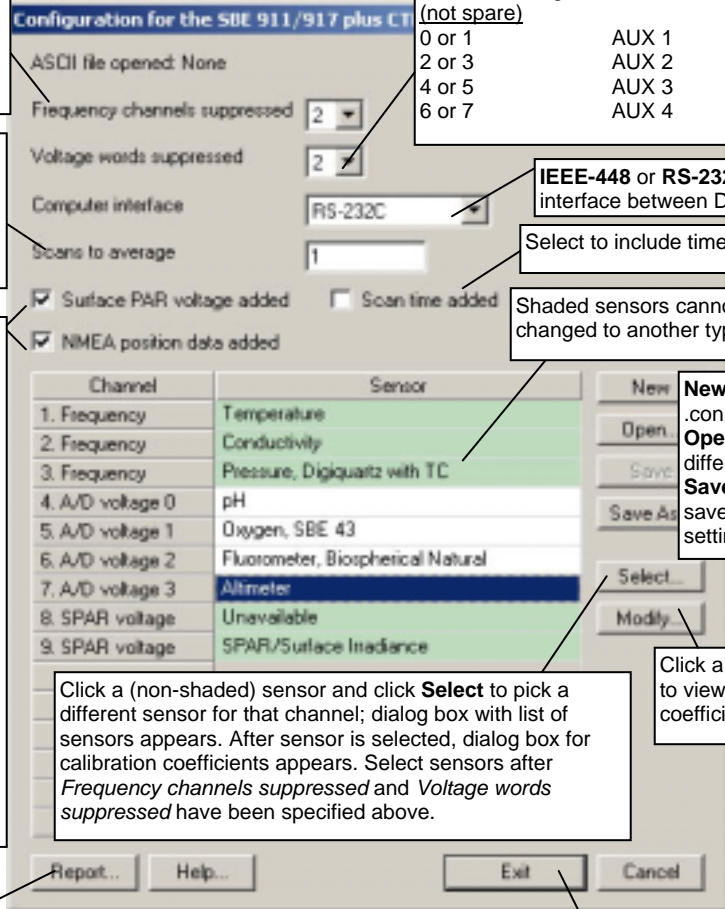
Configuration for the SBE 911/917 plus CT

(not spare)

| | |
|---|---|
| 0 or 1 | AUX 1 |
| 2 or 3 | AUX 2 |
| 4 or 5 | AUX 3 |
| 6 or 7 | AUX 4 |

ASCII file opened: None

Frequency channels suppressed 2

Voltage words suppressed 2

Computer interface RS-232C

Scans to average 1

Surface PAR voltage added

Scan time added

NMEA position data added

**IEEE-448** or **RS-232** interface between D

Select to include time

Shaded sensors canno changed to another typ

| Channel | Sensor |
|---|---|
| 1. Frequency | Temperature |
| 2. Frequency | Conductivity |
| 3. Frequency | Pressure, Digiquartz with TC |
| 4. A/D voltage 0 | pH |
| 5. A/D voltage 1 | Oxygen, SBE 43 |
| 6. A/D voltage 2 | Fluorometer, Biospherical Natural |
| 7. A/D voltage 3 | Altimeter |
| 8. SPAR voltage | Unavailable |
| 9. SPAR voltage | SPAR/Surface Irradiance |

New

Open...

Save

Save As

Select...

Modify...

**New** .con **Ope** diffe **Save** save settin

Click a to view coeffici

Click a (non-shaded) sensor and click **Select** to pick a different sensor for that channel; dialog box with list of sensors appears. After sensor is selected, dialog box for calibration coefficients appears. Select sensors after *Frequency channels suppressed* and *Voltage words suppressed* have been specified above.

Report...

Help...

Exit

Cancel